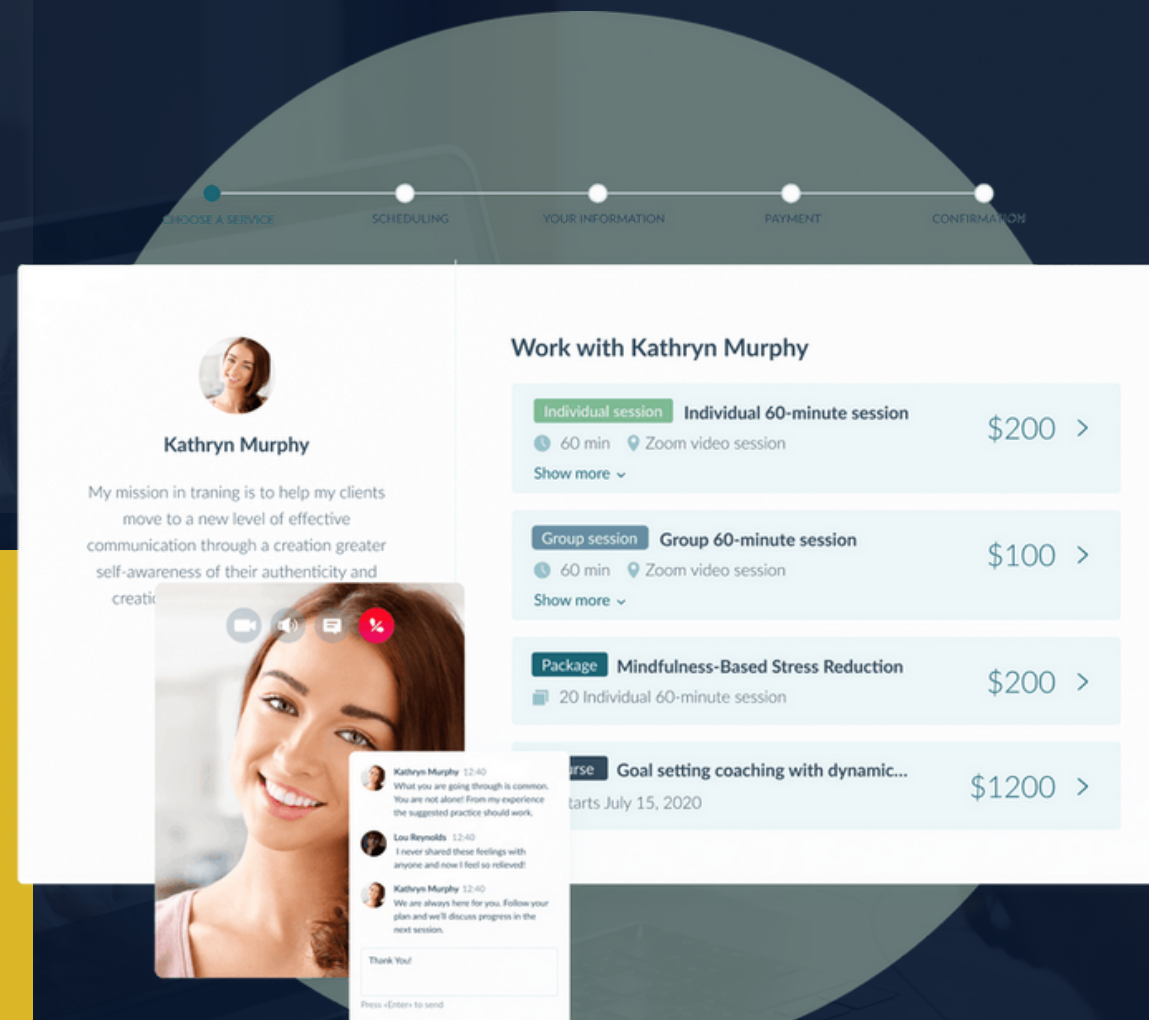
CHOOSE A SERVICE SCHEDULING YOUR INFORMATION PAYMENT CONFIRMATION

Kathryn Murphy

My mission in traning is to help my clients move to a new level of effective communication through a creation greater self-awareness of their authenticity and creati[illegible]

Work with Kathryn Murphy

Individual session Individual 60-minute session
60 min Zoom video session
Show more
$200

Group session Group 60-minute session
60 min Zoom video session
Show more
$100

Package Mindfulness-Based Stress Reduction
20 Individual 60-minute session
$200

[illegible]rse Goal setting coaching with dynamic...
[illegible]tarts July 15, 2020
$1200

Kathryn Murphy 12:40
What you are going through is common. You are not alone! From my experience the suggested practice should work.

Lou Reynolds 12:40
I never shared these feelings with anyone and now I feel so relieved!

Kathryn Murphy 12:40
We are always here for you. Follow your plan and we'll discuss progress in the next session.

Thank You!

Press «Enter» to send